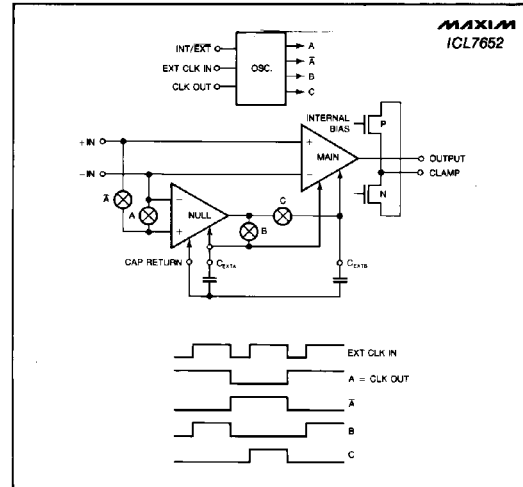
MAXIM
ICL7652

INT/EXT
EXT CLK IN
CLK OUT
OSC.
A
$\overline{A}$
B
C

INTERNAL BIAS
P
+IN
−IN
+
−
MAIN
OUTPUT
CLAMP
N
$\overline{A}$
A
−
+
NULL
C
B
CAP RETURN
$C_{EXTA}$
$C_{EXTB}$

EXT CLK IN
A = CLK OUT
$\overline{A}$
B
C